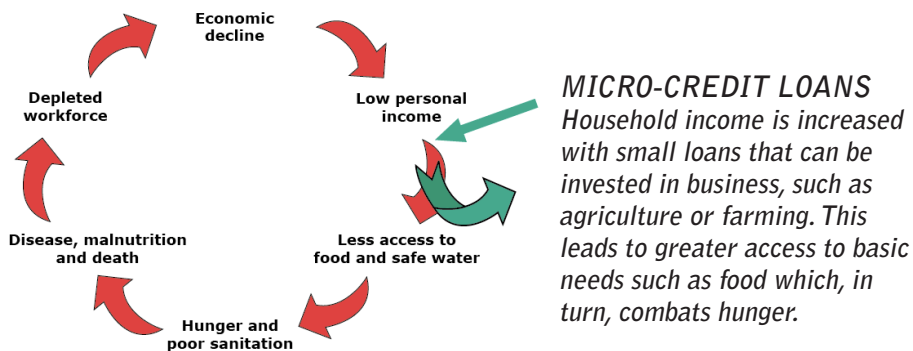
Economic decline

Low personal income

Less access to food and safe water

Hunger and poor sanitation

Disease, malnutrition and death

Depleted workforce

MICRO-CREDIT LOANS
Household income is increased with small loans that can be invested in business, such as agriculture or farming. This leads to greater access to basic needs such as food which, in turn, combats hunger.